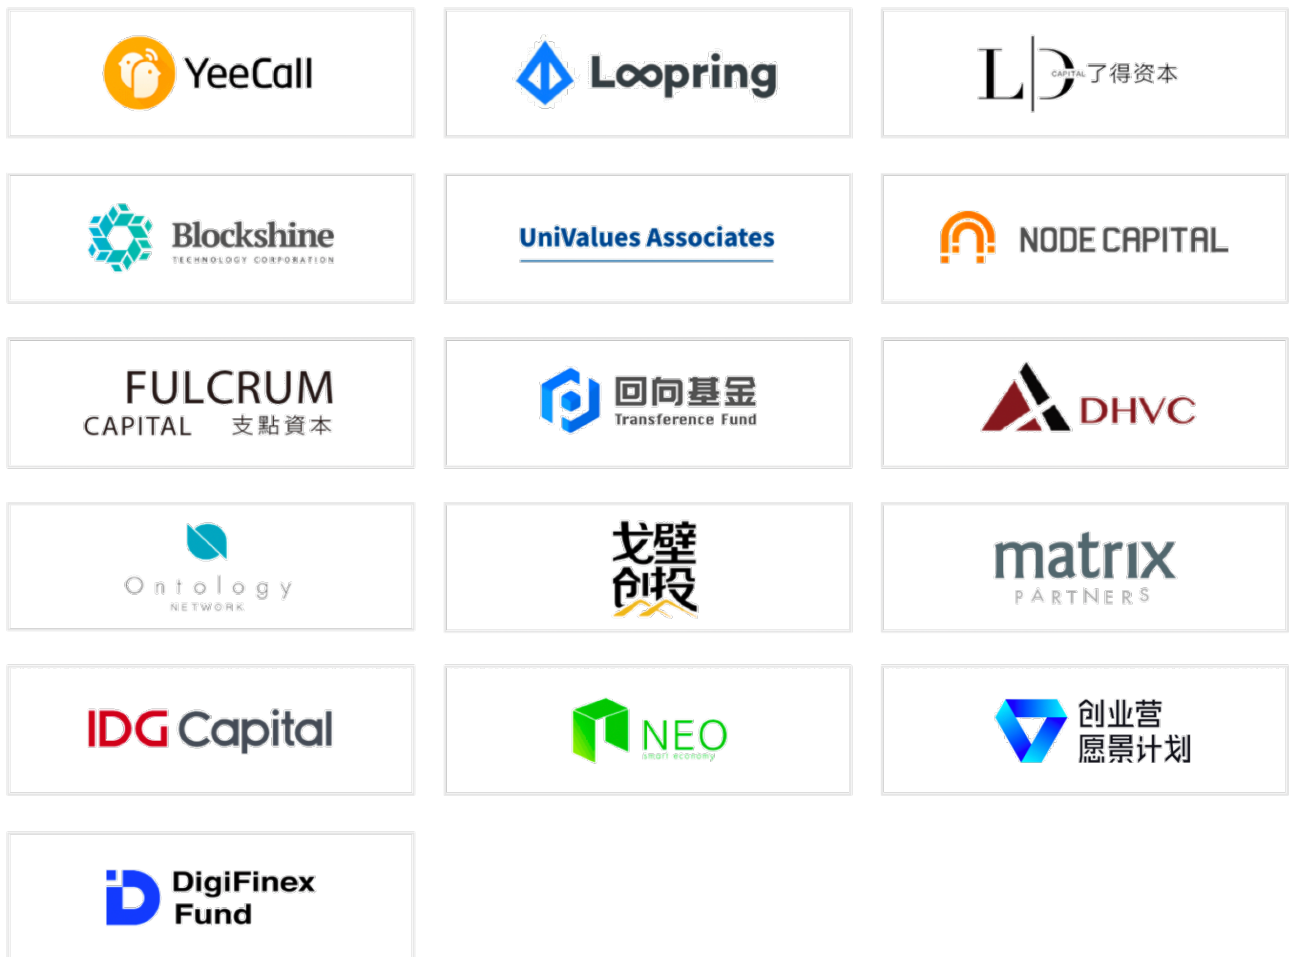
YeeCall

Loopring

L D CAPITAL 了得资本

Blockshine
TECHNOLOGY CORPORATION

UniValues Associates

NODE CAPITAL

FULCRUM
CAPITAL 支點資本

回向基金
Transference Fund

DHVC

Ontology
NETWORK

戈壁
创投

matrix
PARTNERS

IDG Capital

NEO
smart economy

创业营
愿景计划

DigiFinex
Fund